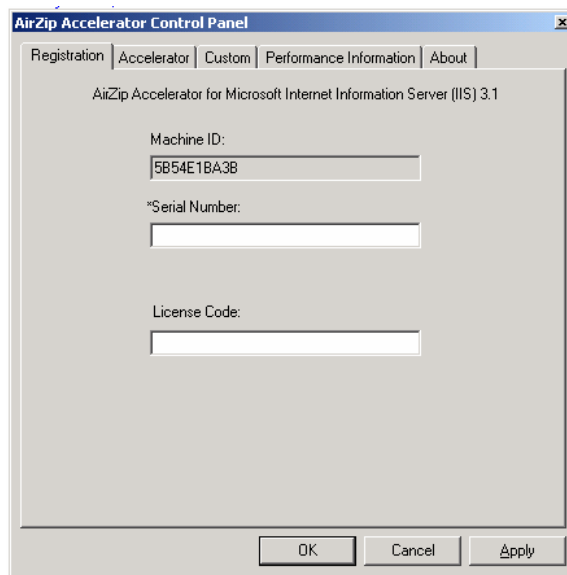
AirZip Accelerator Control Panel

×

Registration | Accelerator | Custom | Performance Information | About

AirZip Accelerator for Microsoft Internet Information Server (IIS) 3.1

Machine ID:

5B54E1BA3B

*Serial Number:

License Code:

OK

Cancel

Apply